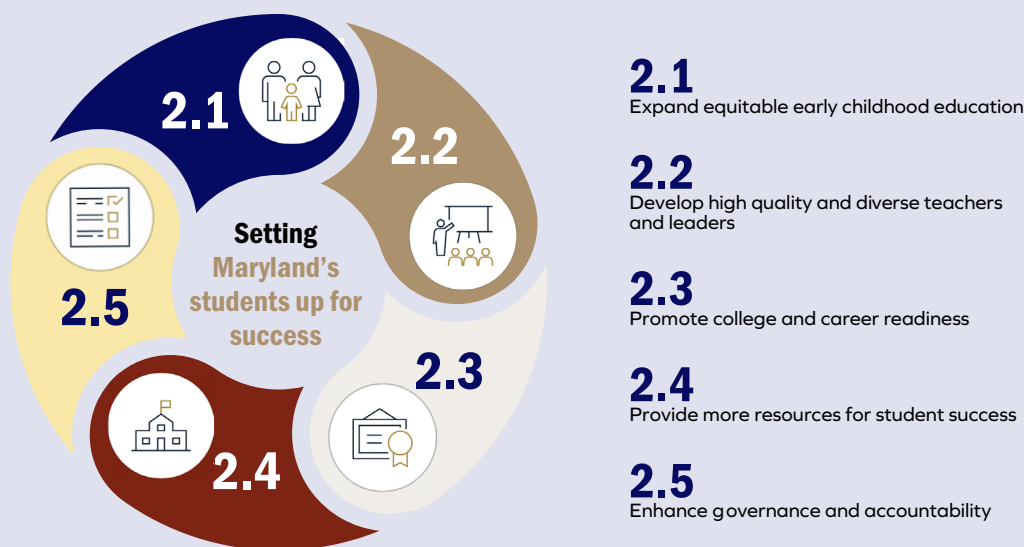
2.1

2.2

2.5

Setting Maryland's students up for success

2.3

2.4

2.1
Expand equitable early childhood education

2.2
Develop high quality and diverse teachers and leaders

2.3
Promote college and career readiness

2.4
Provide more resources for student success

2.5
Enhance governance and accountability